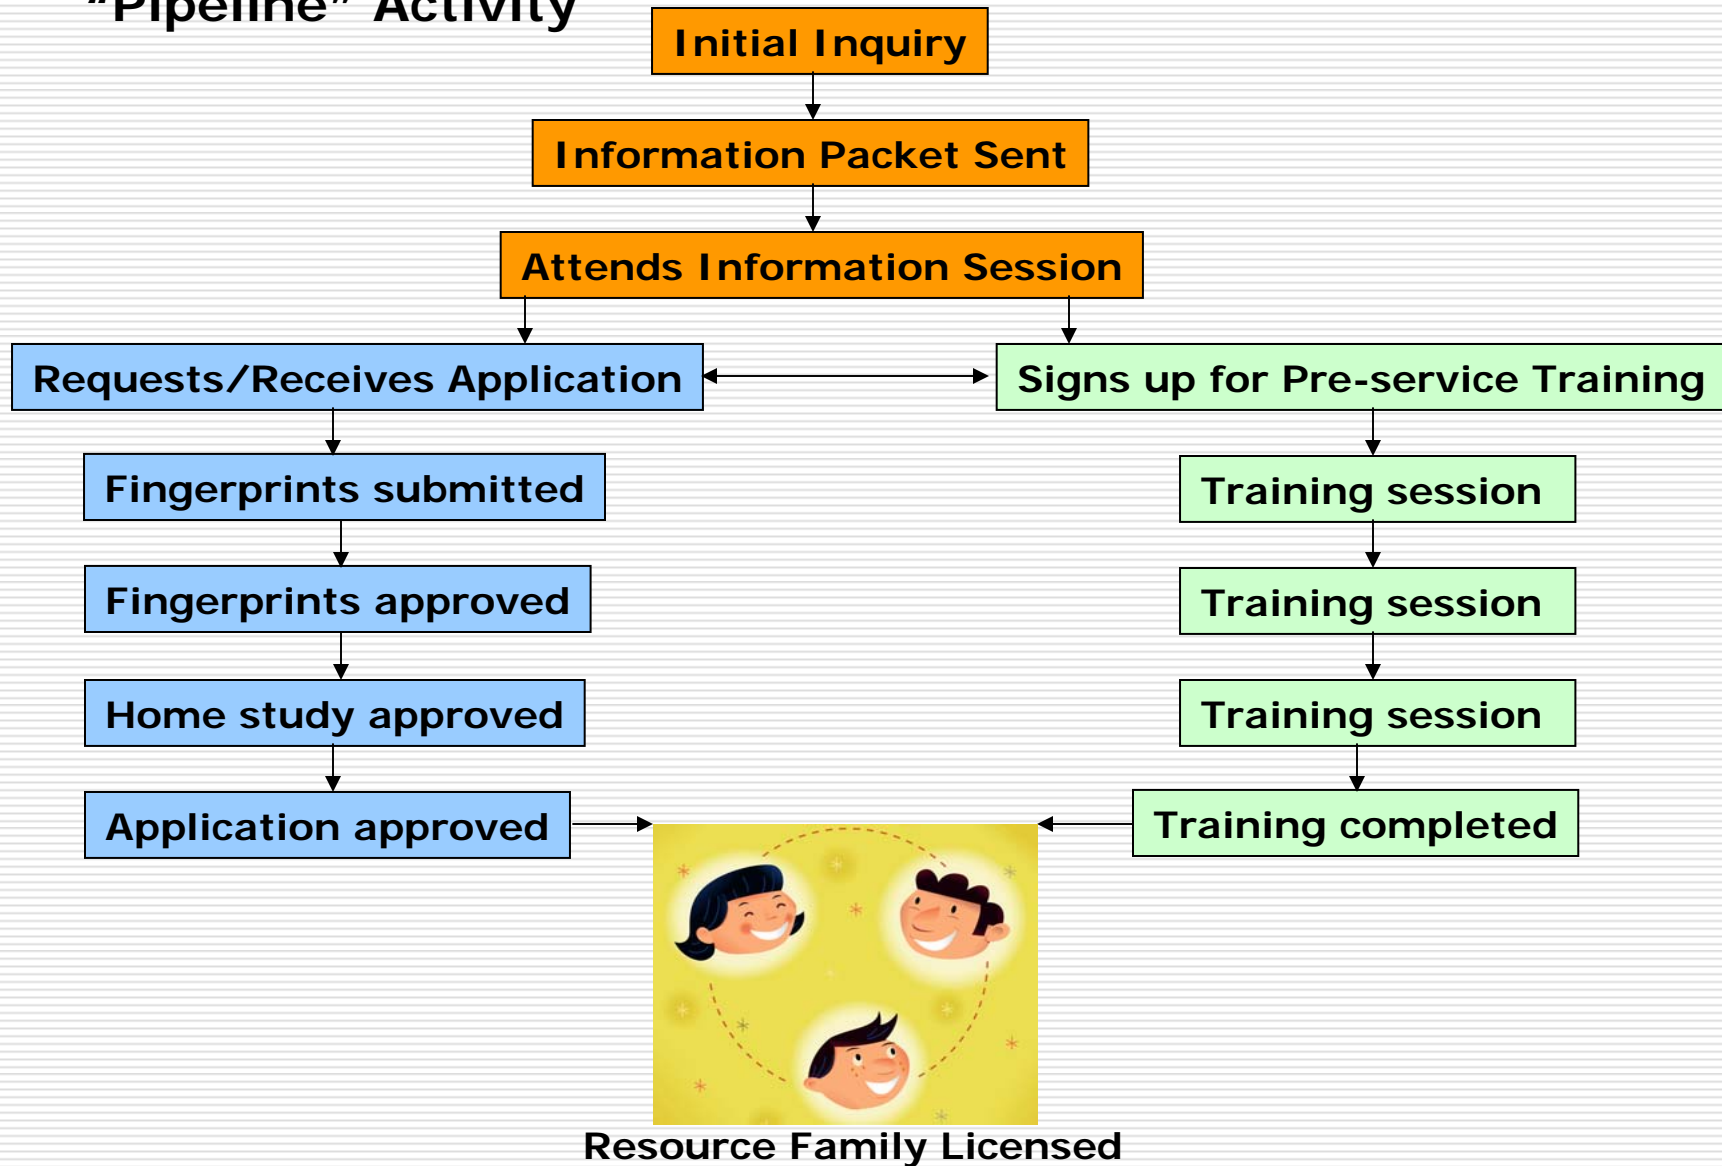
"Pipeline" Activity

Initial Inquiry

Information Packet Sent

Attends Information Session

Requests/Receives Application

Signs up for Pre-service Training

Fingerprints submitted

Fingerprints approved

Home study approved

Application approved

Training session

Training session

Training session

Training completed

Resource Family Licensed